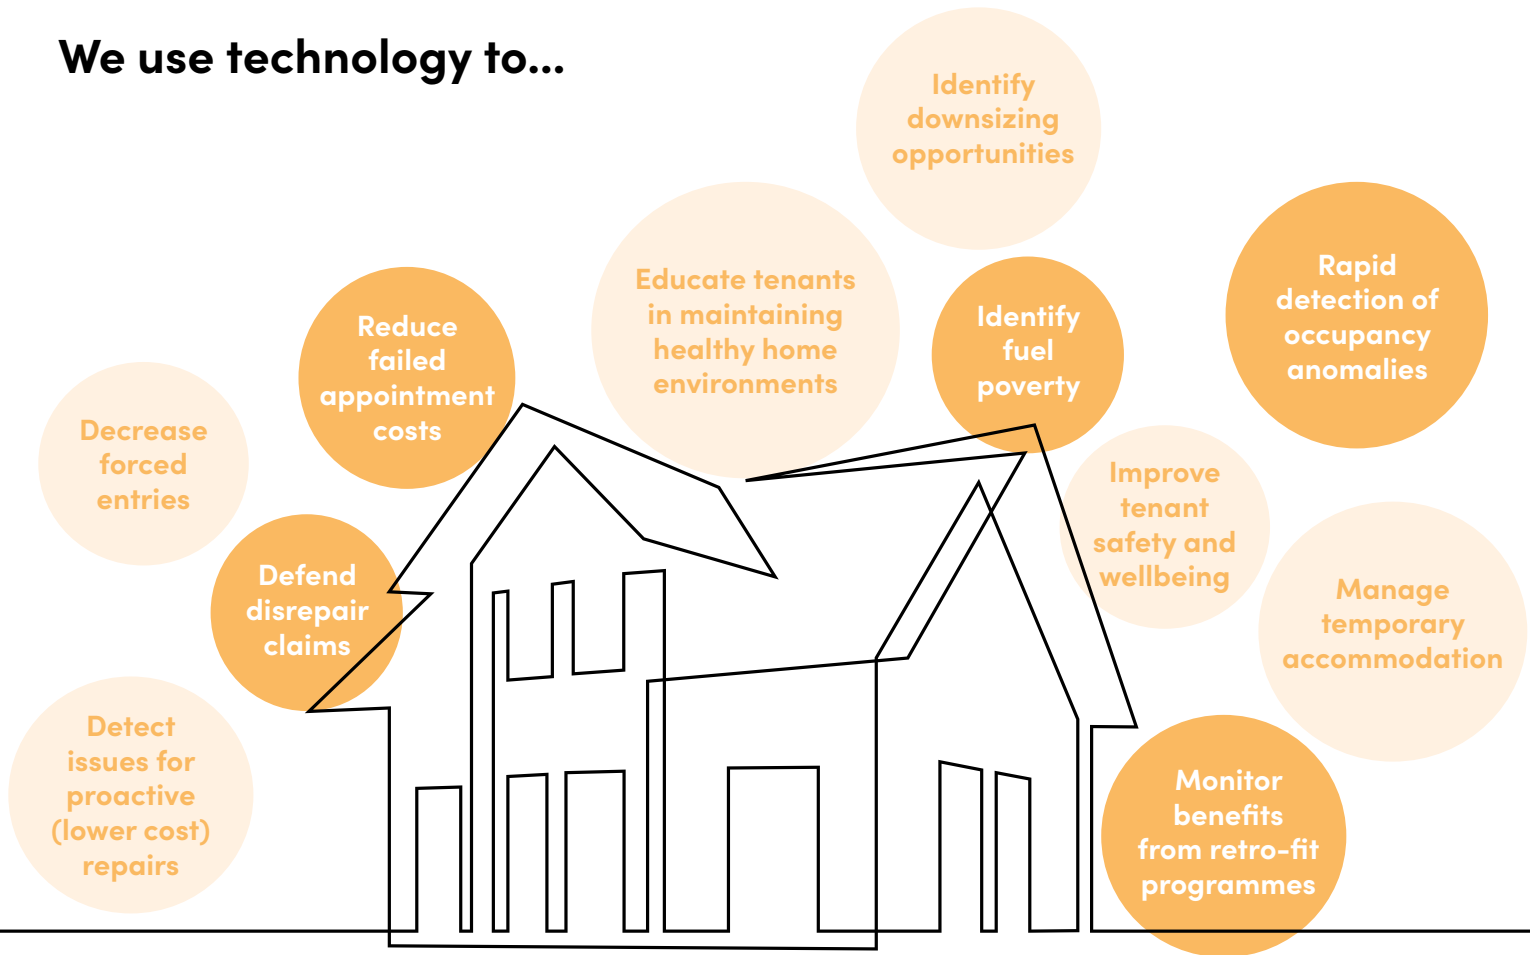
We use technology to...

Identify downsizing opportunities

Educate tenants in maintaining healthy home environments

Rapid detection of occupancy anomalies

Reduce failed appointment costs

Identify fuel poverty

Decrease forced entries

Improve tenant safety and wellbeing

Defend disrepair claims

Manage temporary accommodation

Detect issues for proactive (lower cost) repairs

Monitor benefits from retro-fit programmes